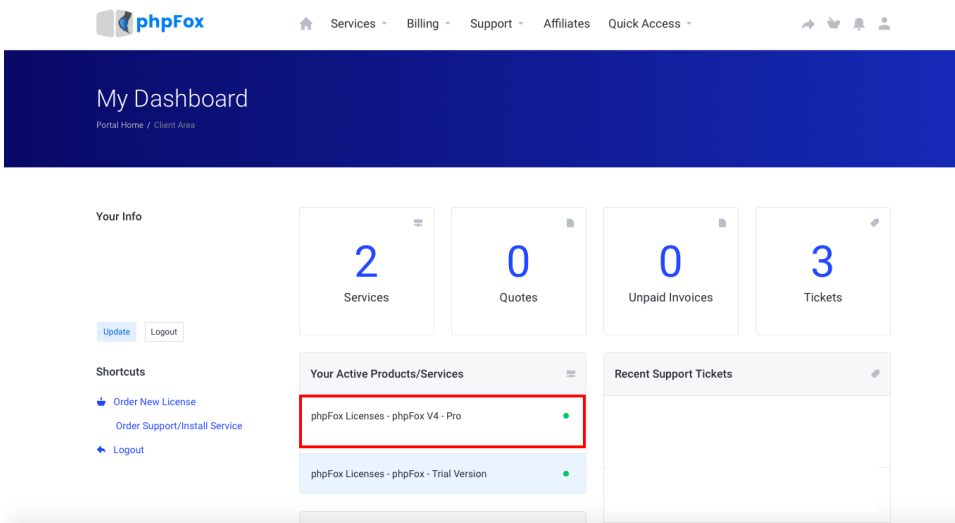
phpFox

Services Billing Support Affiliates Quick Access

My Dashboard

Portal Home / Client Area

Your Info

Update Logout

Shortcuts

Order New License

Order Support/Install Service

Logout

2
Services

0
Quotes

0
Unpaid Invoices

3
Tickets

Your Active Products/Services

phpFox Licenses - phpFox V4 - Pro

phpFox Licenses - phpFox - Trial Version

Recent Support Tickets